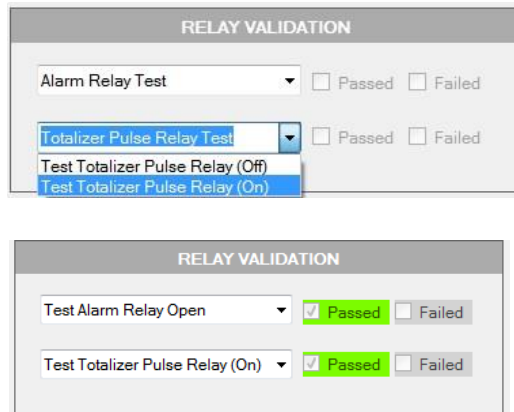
RELAY VALIDATION

Alarm Relay Test
Passed
Failed

Totalizer Pulse Relay Test
Passed
Failed

Test Totalizer Pulse Relay (Off)
Test Totalizer Pulse Relay (On)

RELAY VALIDATION

Test Alarm Relay Open
Passed
Failed

Test Totalizer Pulse Relay (On)
Passed
Failed